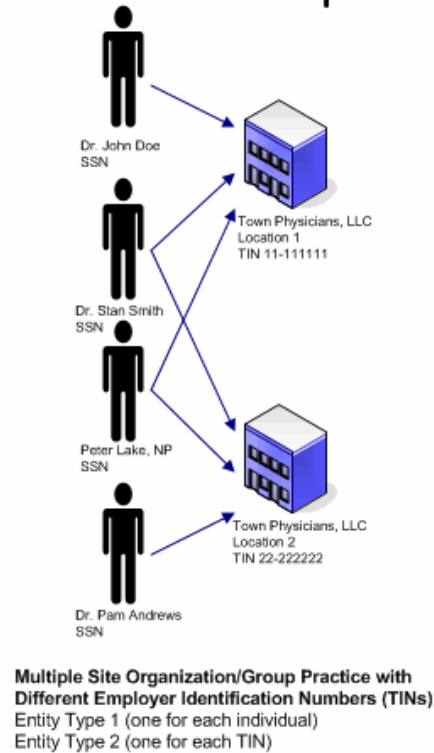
Dr. John Doe
SSN

Town Physicians, LLC
Location 1
TIN 11-111111

Dr. Stan Smith
SSN

Peter Lake, NP
SSN

Town Physicians, LLC
Location 2
TIN 22-222222

Dr. Pam Andrews
SSN

**Multiple Site Organization/Group Practice with Different Employer Identification Numbers (TINs)**
Entity Type 1 (one for each individual)
Entity Type 2 (one for each TIN)